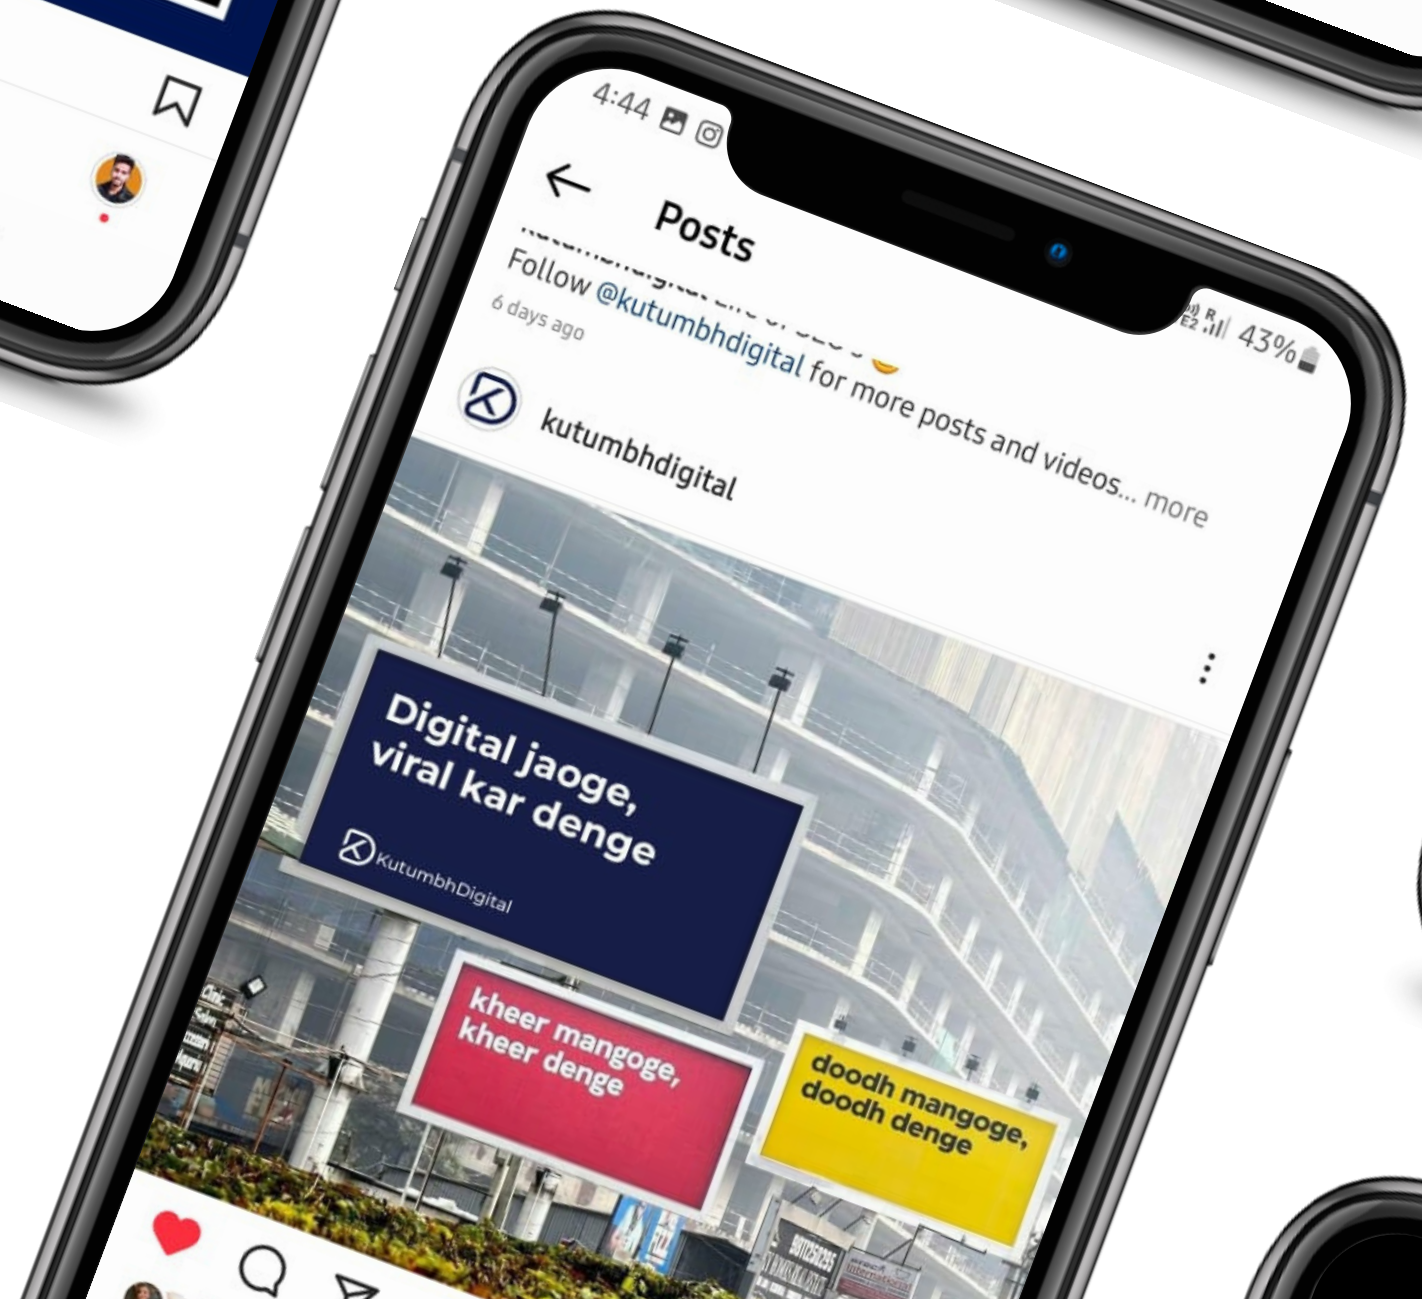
4:44

43%

Posts

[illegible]
Follow @kutumbhdigital for more posts and videos... more
6 days ago

kutumbhdigital

Digital jaoge, viral kar denge

KutumbhDigital

kheer mangoge, kheer denge

doodh mangoge, doodh denge

Clinic